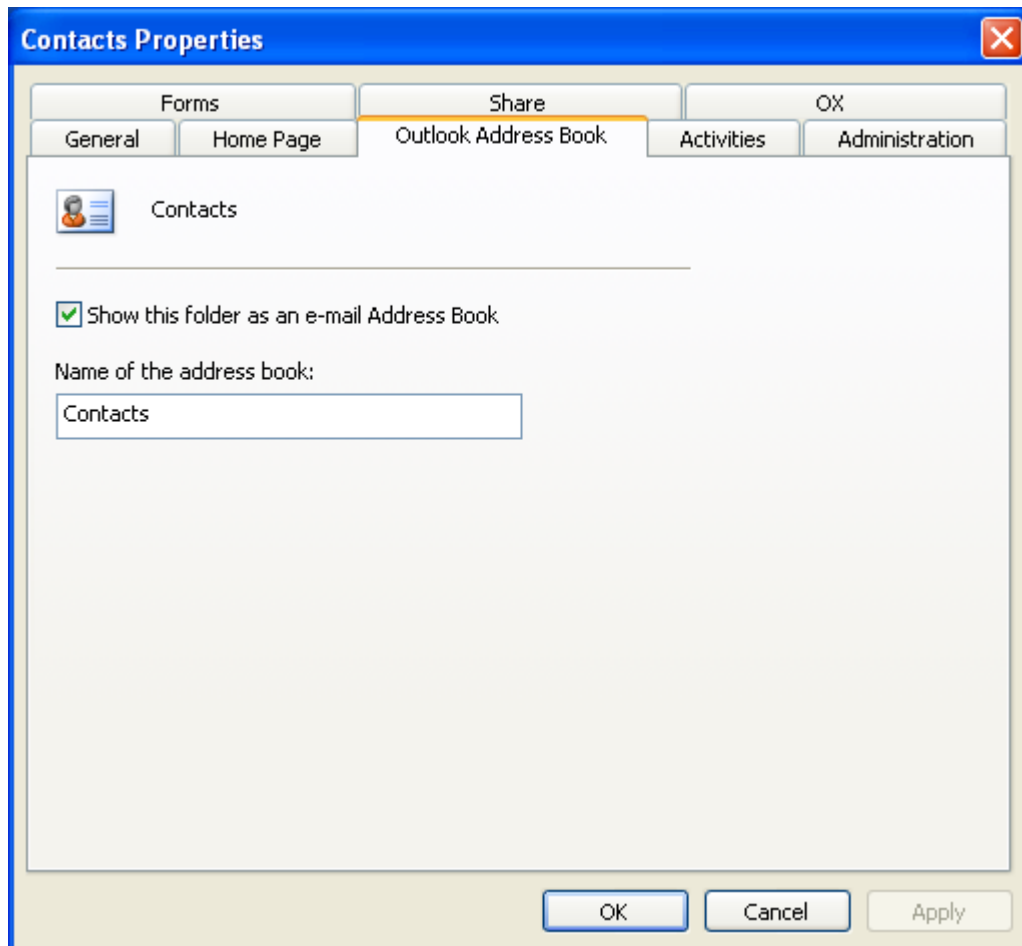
Contacts Properties

Forms
Share
OX
General
Home Page
Outlook Address Book
Activities
Administration

Contacts

Show this folder as an e-mail Address Book

Name of the address book:

Contacts

OK
Cancel
Apply